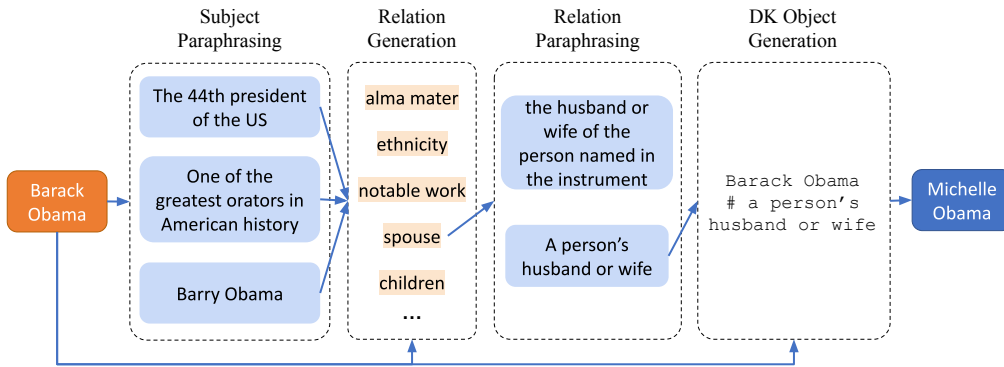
Subject Paraphrasing

Relation Generation

Relation Paraphrasing

DK Object Generation

Barack Obama

The 44th president of the US

One of the greatest orators in American history

Barry Obama

alma mater

ethnicity

notable work

spouse

children

...

the husband or wife of the person named in the instrument

A person's husband or wife

Barack Obama # a person's husband or wife

Michelle Obama